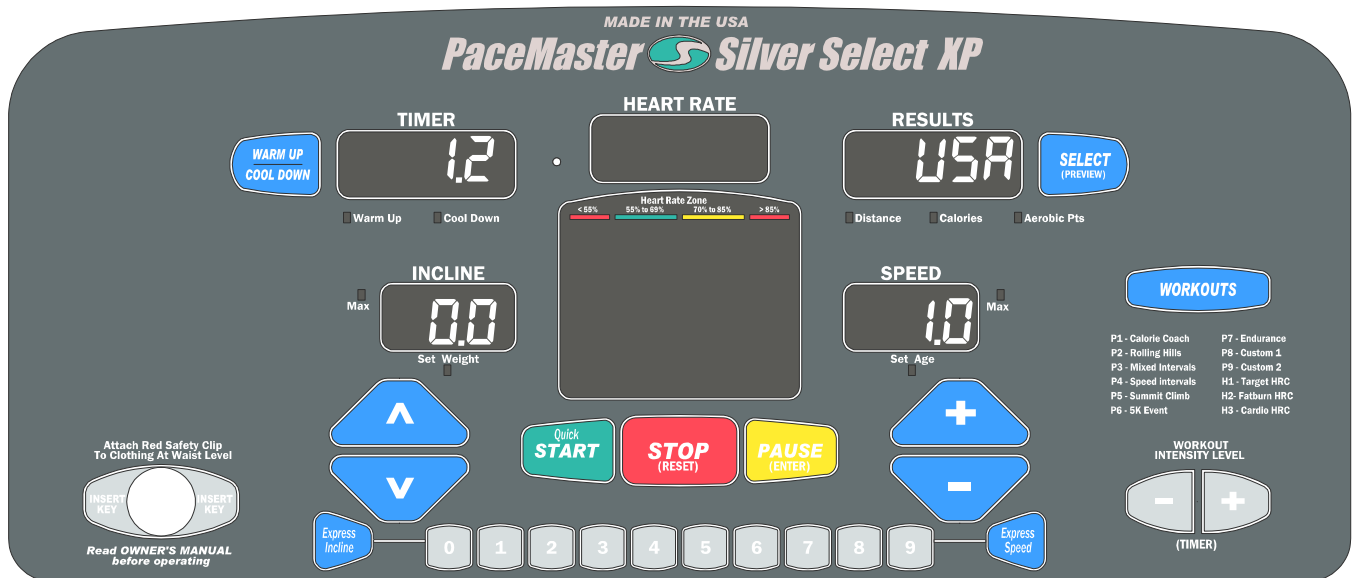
MADE IN THE USA
PaceMaster Silver Select XP

TIMER
1.2
WARM UP
COOL DOWN
Warm Up
Cool Down

HEART RATE
Heart Rate Zone
< 55%
55% to 69%
70% to 85%
> 85%

RESULTS
USA
SELECT
(PREVIEW)
Distance
Calories
Aerobic Pts

INCLINE
Max
0.0
Set Weight

SPEED
1.0
Max
Set Age

WORKOUTS
P1 - Calorie Coach
P2 - Rolling Hills
P3 - Mixed Intervals
P4 - Speed intervals
P5 - Summit Climb
P6 - 5K Event
P7 - Endurance
P8 - Custom 1
P9 - Custom 2
H1 - Target HRC
H2- Fatburn HRC
H3 - Cardio HRC

WORKOUT INTENSITY LEVEL
(TIMER)

Quick START
STOP (RESET)
PAUSE (ENTER)

Attach Red Safety Clip To Clothing At Waist Level
INSERT KEY
INSERT KEY
Read OWNER'S MANUAL before operating

Express Incline
0 1 2 3 4 5 6 7 8 9
Express Speed